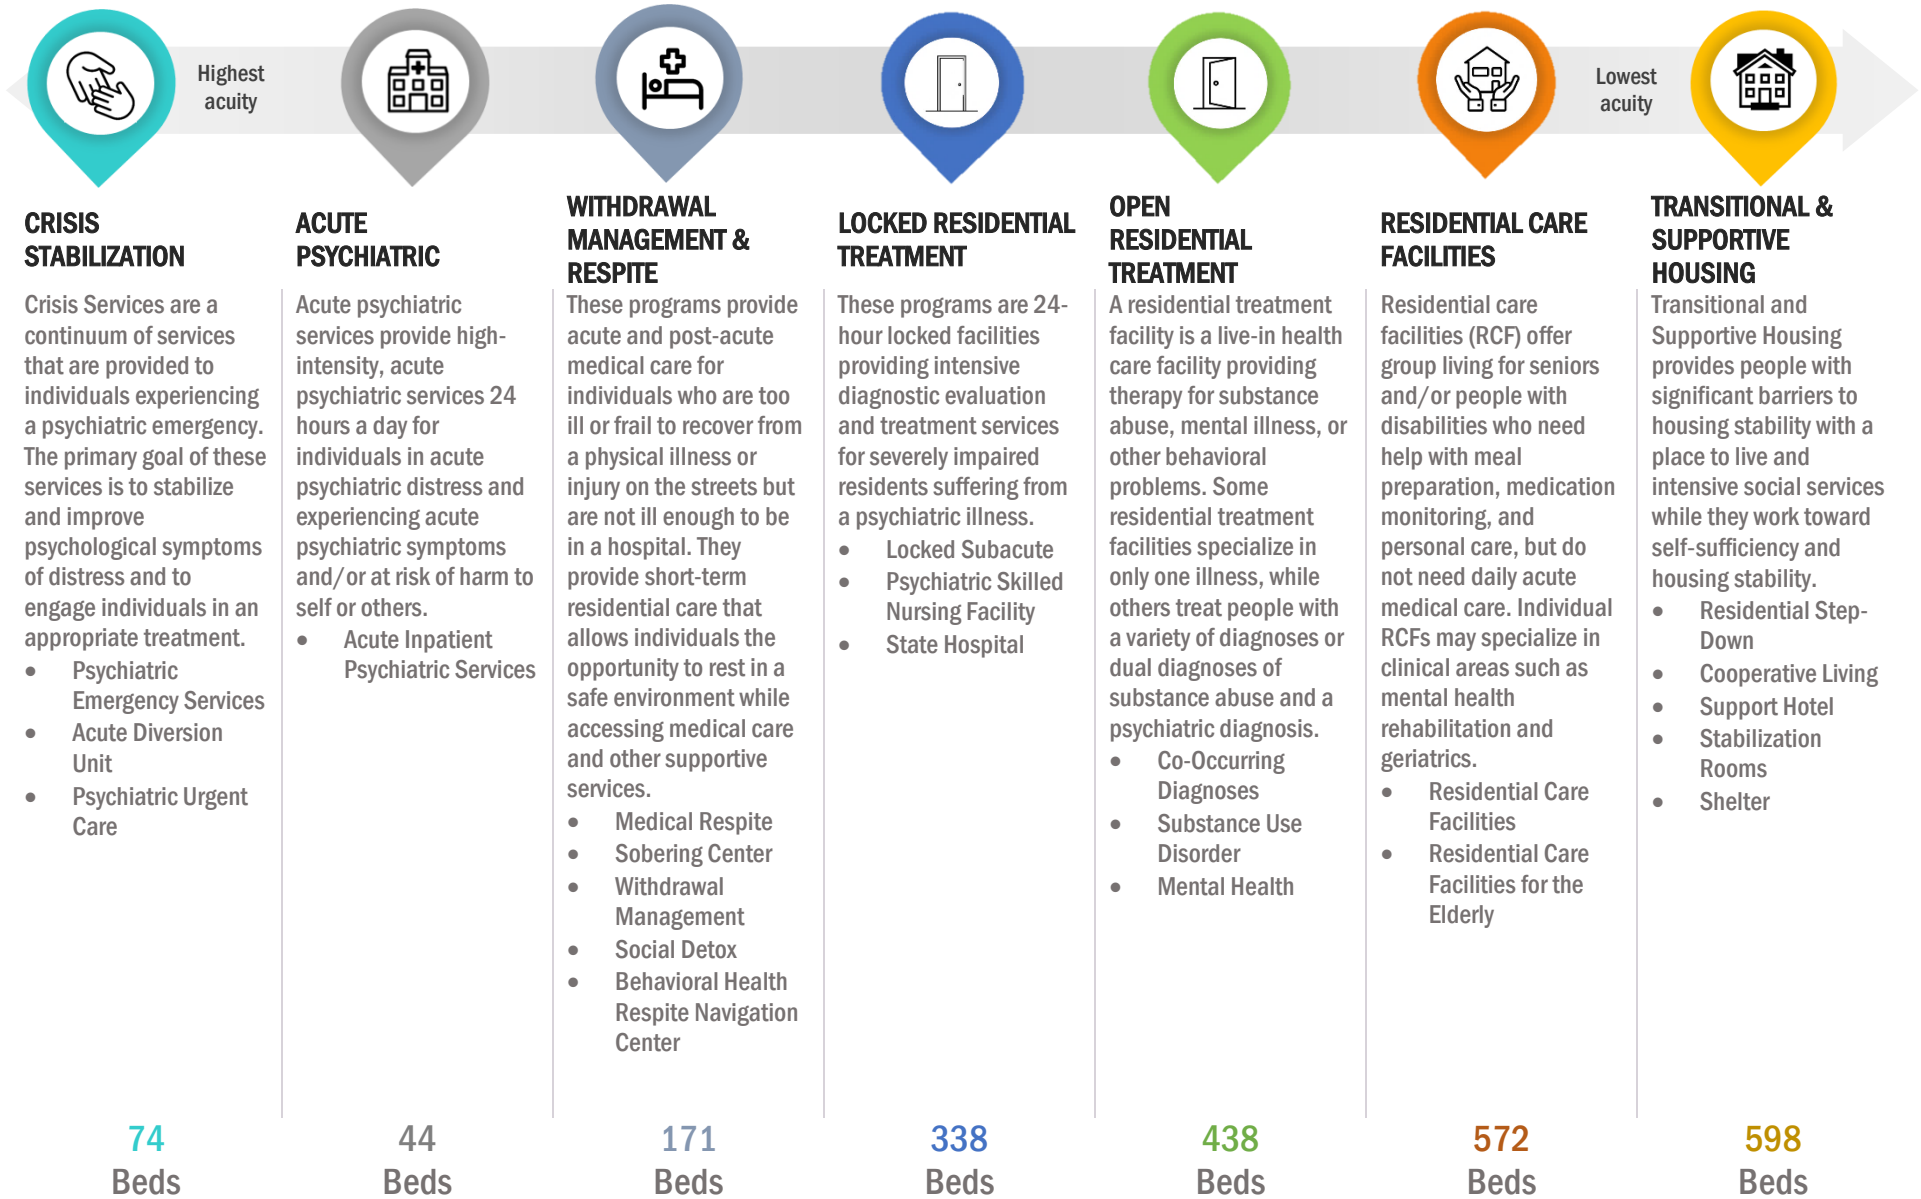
Highest acuity

Lowest acuity

CRISIS STABILIZATION

Crisis Services are a continuum of services that are provided to individuals experiencing a psychiatric emergency. The primary goal of these services is to stabilize and improve psychological symptoms of distress and to engage individuals in an appropriate treatment.

- Psychiatric Emergency Services
- Acute Diversion Unit
- Psychiatric Urgent Care

74
Beds

ACUTE PSYCHIATRIC

Acute psychiatric services provide high-intensity, acute psychiatric services 24 hours a day for individuals in acute psychiatric distress and experiencing acute psychiatric symptoms and/or at risk of harm to self or others.

- Acute Inpatient Psychiatric Services

44
Beds

WITHDRAWAL MANAGEMENT & RESPITE

These programs provide acute and post-acute medical care for individuals who are too ill or frail to recover from a physical illness or injury on the streets but are not ill enough to be in a hospital. They provide short-term residential care that allows individuals the opportunity to rest in a safe environment while accessing medical care and other supportive services.

- Medical Respite
- Sobering Center
- Withdrawal Management
- Social Detox
- Behavioral Health Respite Navigation Center

171
Beds

LOCKED RESIDENTIAL TREATMENT

These programs are 24-hour locked facilities providing intensive diagnostic evaluation and treatment services for severely impaired residents suffering from a psychiatric illness.

- Locked Subacute
- Psychiatric Skilled Nursing Facility
- State Hospital

338
Beds

OPEN RESIDENTIAL TREATMENT

A residential treatment facility is a live-in health care facility providing therapy for substance abuse, mental illness, or other behavioral problems. Some residential treatment facilities specialize in only one illness, while others treat people with a variety of diagnoses or dual diagnoses of substance abuse and a psychiatric diagnosis.

- Co-Occurring Diagnoses
- Substance Use Disorder
- Mental Health

438
Beds

RESIDENTIAL CARE FACILITIES

Residential care facilities (RCF) offer group living for seniors and/or people with disabilities who need help with meal preparation, medication monitoring, and personal care, but do not need daily acute medical care. Individual RCFs may specialize in clinical areas such as mental health rehabilitation and geriatrics.

- Residential Care Facilities
- Residential Care Facilities for the Elderly

572
Beds

TRANSITIONAL & SUPPORTIVE HOUSING

Transitional and Supportive Housing provides people with significant barriers to housing stability with a place to live and intensive social services while they work toward self-sufficiency and housing stability.

- Residential Step-Down
- Cooperative Living
- Support Hotel
- Stabilization Rooms
- Shelter

598
Beds